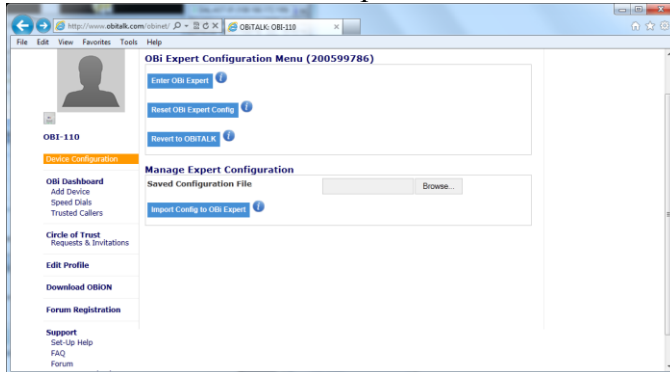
http://www.obitalk.com/obinet/

OBiTALK: OBI-110

File Edit View Favorites Tools Help

OBI-110

Device Configuration

OBi Dashboard
Add Device
Speed Dials
Trusted Callers

Circle of Trust
Requests & Invitations

Edit Profile

Download OBiON

Forum Registration

Support
Set-Up Help
FAQ
Forum

OBi Expert Configuration Menu (200599786)

Enter OBi Expert

Reset OBi Expert Config

Revert to OBiTALK

Manage Expert Configuration

Saved Configuration File

Browse...

Import Config to OBi Expert